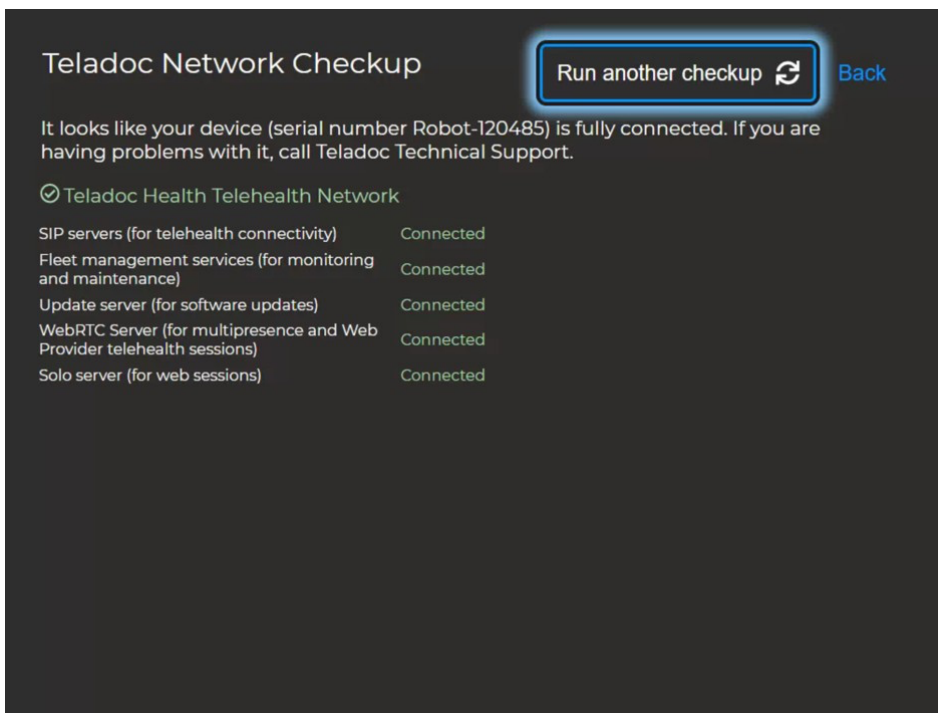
Teladoc Network Checkup

Run another checkup

Back

It looks like your device (serial number Robot-120485) is fully connected. If you are having problems with it, call Teladoc Technical Support.

Teladoc Health Telehealth Network

| | |
|---|---|
| SIP servers (for telehealth connectivity) | Connected |
| Fleet management services (for monitoring and maintenance) | Connected |
| Update server (for software updates) | Connected |
| WebRTC Server (for multipresence and Web Provider telehealth sessions) | Connected |
| Solo server (for web sessions) | Connected |